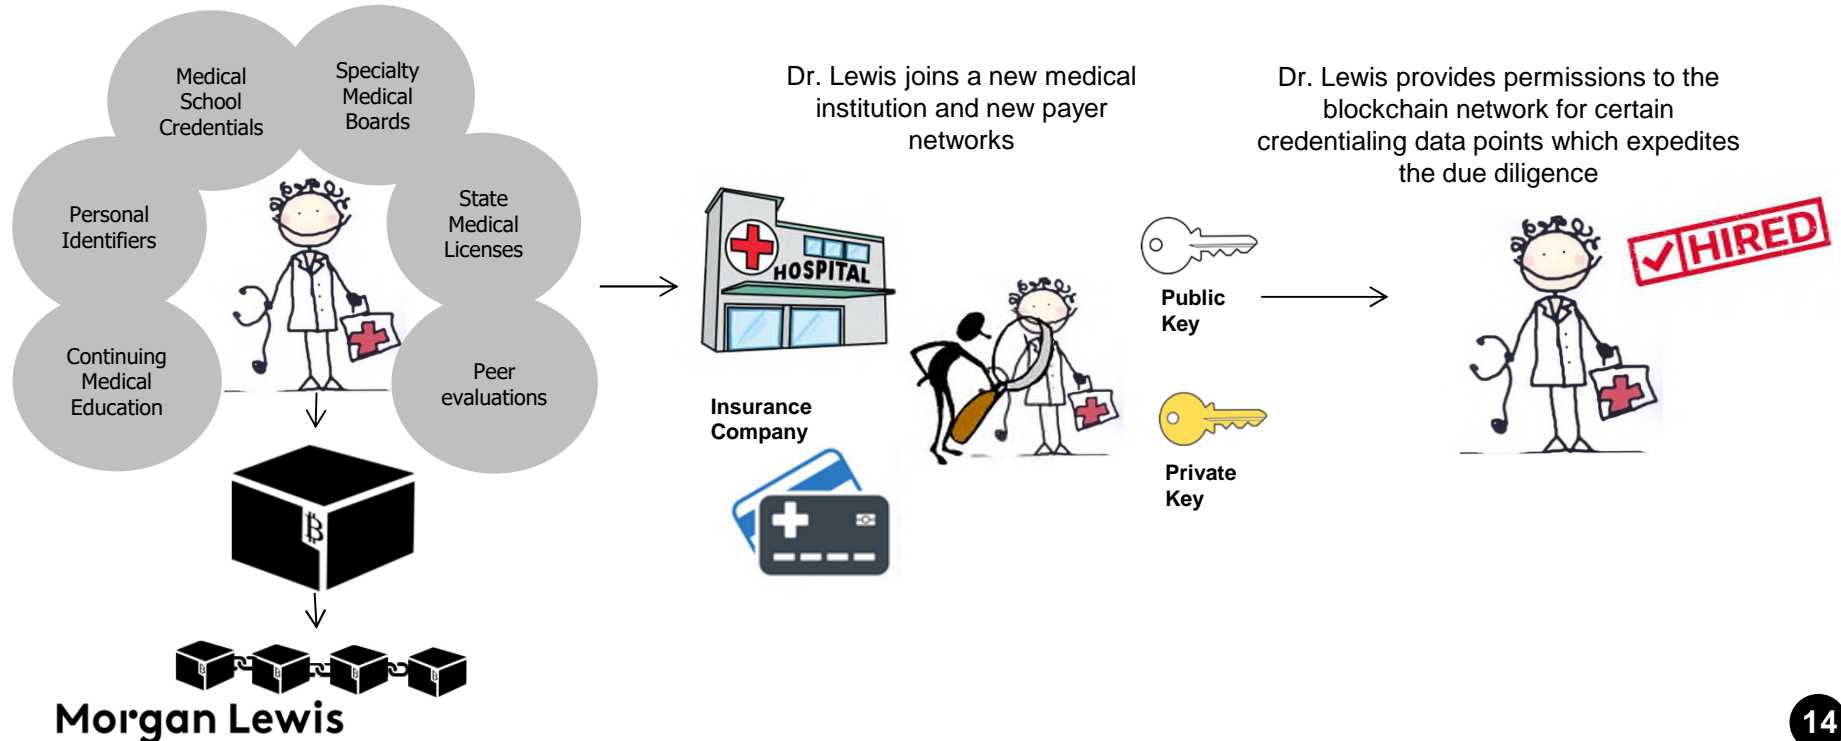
Medical School Credentials

Specialty Medical Boards

Personal Identifiers

State Medical Licenses

Continuing Medical Education

Peer evaluations

Dr. Lewis joins a new medical institution and new payer networks

HOSPITAL

Insurance Company

Dr. Lewis provides permissions to the blockchain network for certain credentialing data points which expedites the due diligence

Public Key

Private Key

HIRED

Morgan Lewis

14